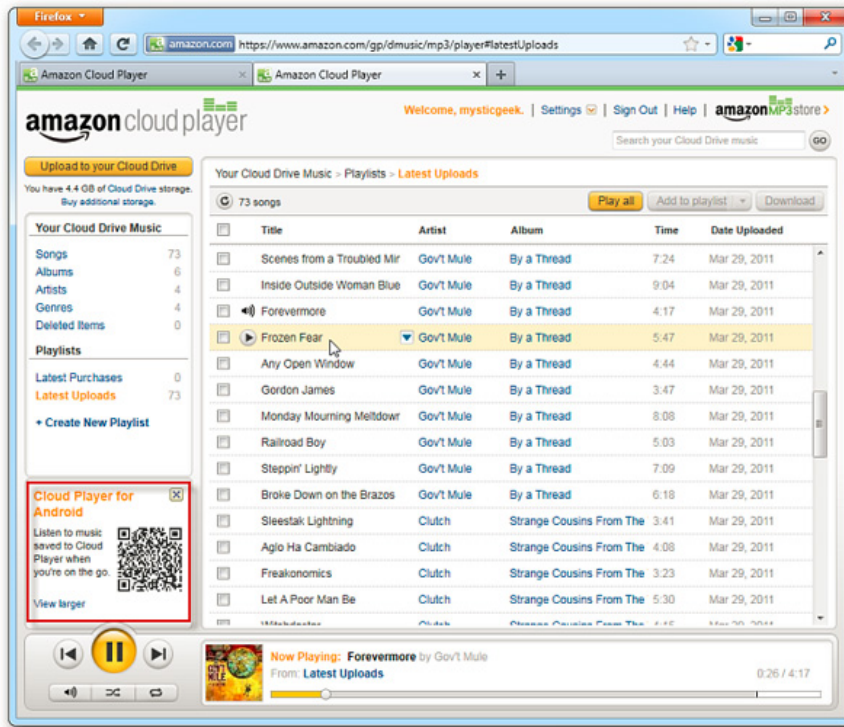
Firefox

amazon.com https://www.amazon.com/gp/dmusic/mp3/player#latestUploads

Amazon Cloud Player | Amazon Cloud Player

amazon cloud player

Welcome, mysticgeek. | Settings | Sign Out | Help | amazonMP3store >

Search your Cloud Drive music GO

Upload to your Cloud Drive

You have 4.4 GB of Cloud Drive storage. Buy additional storage.

Your Cloud Drive Music

| | |
|---|---|
| Songs | 73 |
| Albums | 6 |
| Artists | 4 |
| Genres | 4 |
| Deleted Items | 0 |

Playlists

| | |
|---|---|
| Latest Purchases | 0 |
| Latest Uploads | 73 |

+ Create New Playlist

Cloud Player for Android

Listen to music saved to Cloud Player when you're on the go.

View larger

Your Cloud Drive Music > Playlists > Latest Uploads

73 songs

Play all | Add to playlist | Download

| Title | Artist | Album | Time | Date Uploaded |
|---|---|---|---|---|
| Scenes from a Troubled Mir | Gov't Mule | By a Thread | 7:24 | Mar 29, 2011 |
| Inside Outside Woman Blue | Gov't Mule | By a Thread | 9:04 | Mar 29, 2011 |
| Forevermore | Gov't Mule | By a Thread | 4:17 | Mar 29, 2011 |
| Frozen Fear | Gov't Mule | By a Thread | 5:47 | Mar 29, 2011 |
| Any Open Window | Gov't Mule | By a Thread | 4:44 | Mar 29, 2011 |
| Gordon James | Gov't Mule | By a Thread | 3:47 | Mar 29, 2011 |
| Monday Mourning Meltdowr | Gov't Mule | By a Thread | 8:08 | Mar 29, 2011 |
| Railroad Boy | Gov't Mule | By a Thread | 5:03 | Mar 29, 2011 |
| Steppin' Lightly | Gov't Mule | By a Thread | 7:09 | Mar 29, 2011 |
| Broke Down on the Brazos | Gov't Mule | By a Thread | 6:18 | Mar 29, 2011 |
| Sleestak Lightning | Clutch | Strange Cousins From The | 3:41 | Mar 29, 2011 |
| Aglo Ha Cambiado | Clutch | Strange Cousins From The | 4:08 | Mar 29, 2011 |
| Freakonomics | Clutch | Strange Cousins From The | 3:23 | Mar 29, 2011 |
| Let A Poor Man Be | Clutch | Strange Cousins From The | 5:30 | Mar 29, 2011 |
| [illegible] | Clutch | Strange Cousins From The | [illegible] | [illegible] |

Now Playing: Forevermore by Gov't Mule
From: Latest Uploads
0:26 / 4:17